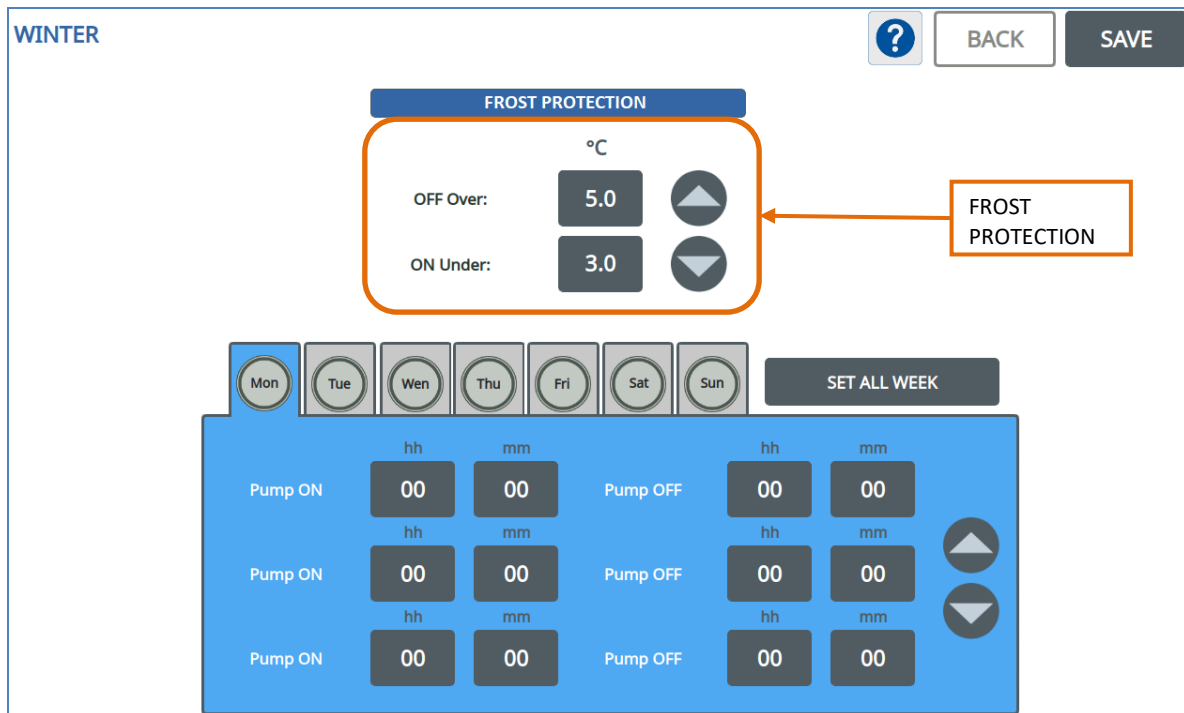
WINTER

?

BACK

SAVE

FROST PROTECTION

°C

OFF Over: 5.0

ON Under: 3.0

FROST PROTECTION

Mon Tue Wen Thu Fri Sat Sun

SET ALL WEEK

| | hh | mm | | hh | mm |
|---|---|---|---|---|---|
| Pump ON | 00 | 00 | Pump OFF | 00 | 00 |
| Pump ON | 00 | 00 | Pump OFF | 00 | 00 |
| Pump ON | 00 | 00 | Pump OFF | 00 | 00 |